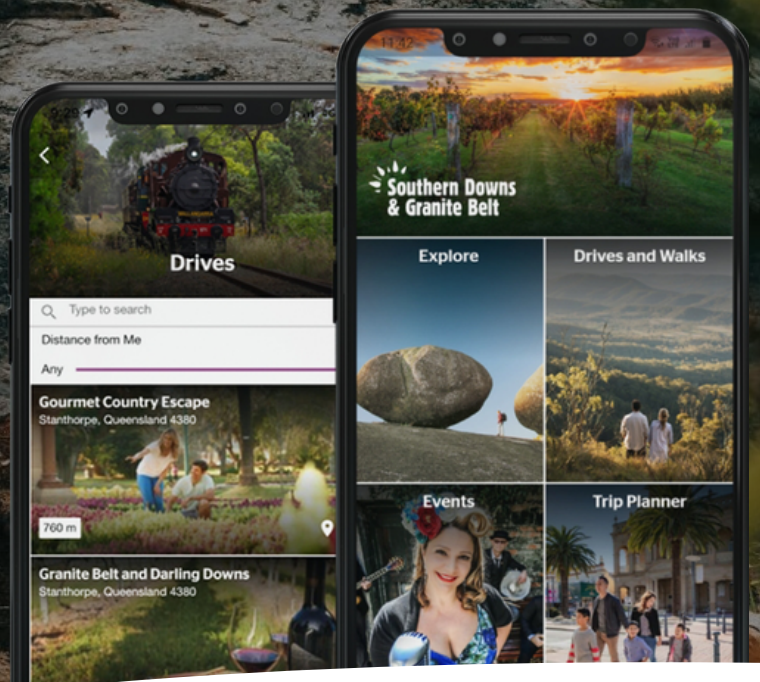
Drives

Type to search

Distance from Me

Any

Gourmet Country Escape
Stanthorpe, Queensland 4380

760 m

Granite Belt and Darling Downs
Stanthorpe, Queensland 4380

11:32

Southern Downs & Granite Belt

Explore

Drives and Walks

Events

Trip Planner